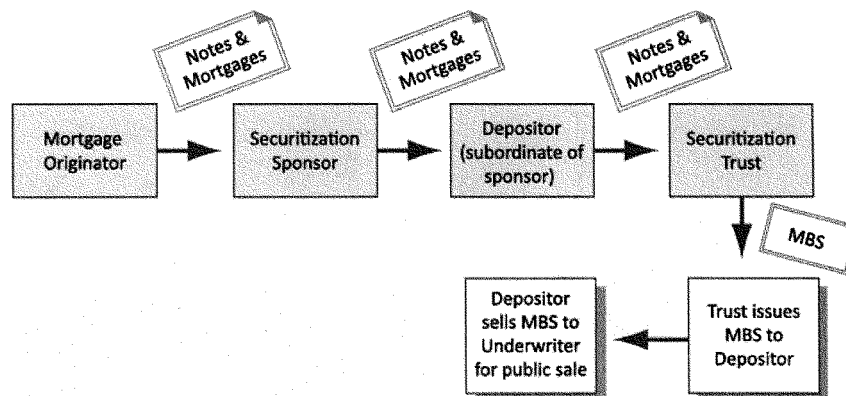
Notes & Mortgages

Notes & Mortgages

Notes & Mortgages

Mortgage Originator

Securitization Sponsor

Depositor (subordinate of sponsor)

Securitization Trust

MBS

Trust issues MBS to Depositor

Depositor sells MBS to Underwriter for public sale